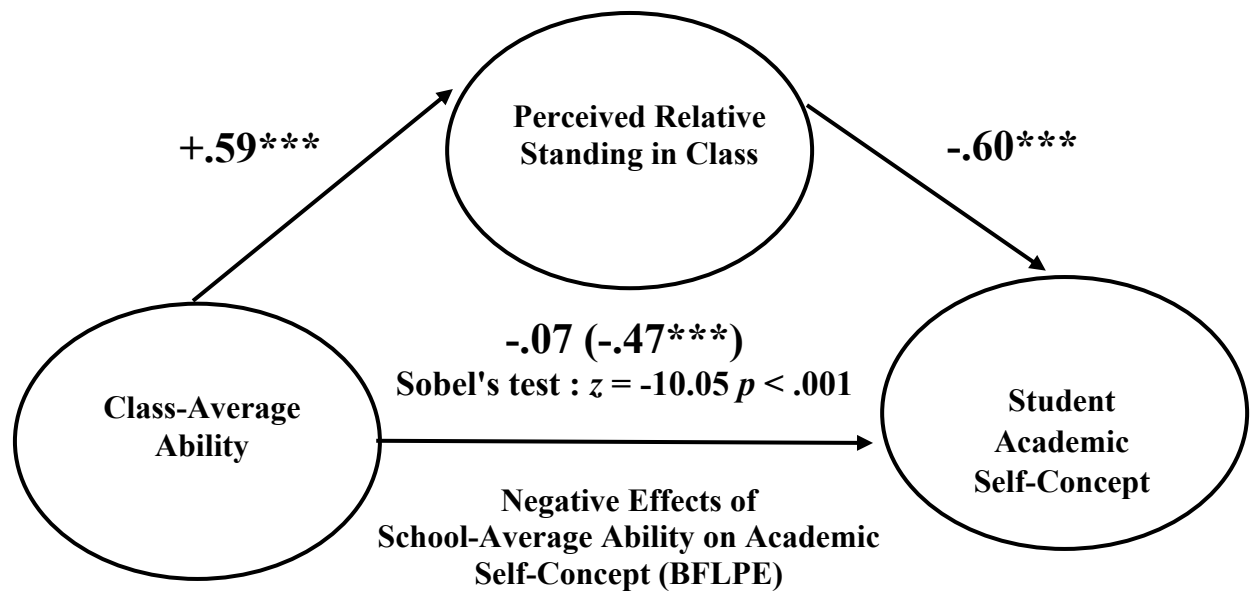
Perceived Relative Standing in Class

+.59***

-.60***

-.07 (-.47***)

Sobel's test : $z$ = -10.05 $p$ < .001

Class-Average Ability

Student Academic Self-Concept

Negative Effects of School-Average Ability on Academic Self-Concept (BFLPE)